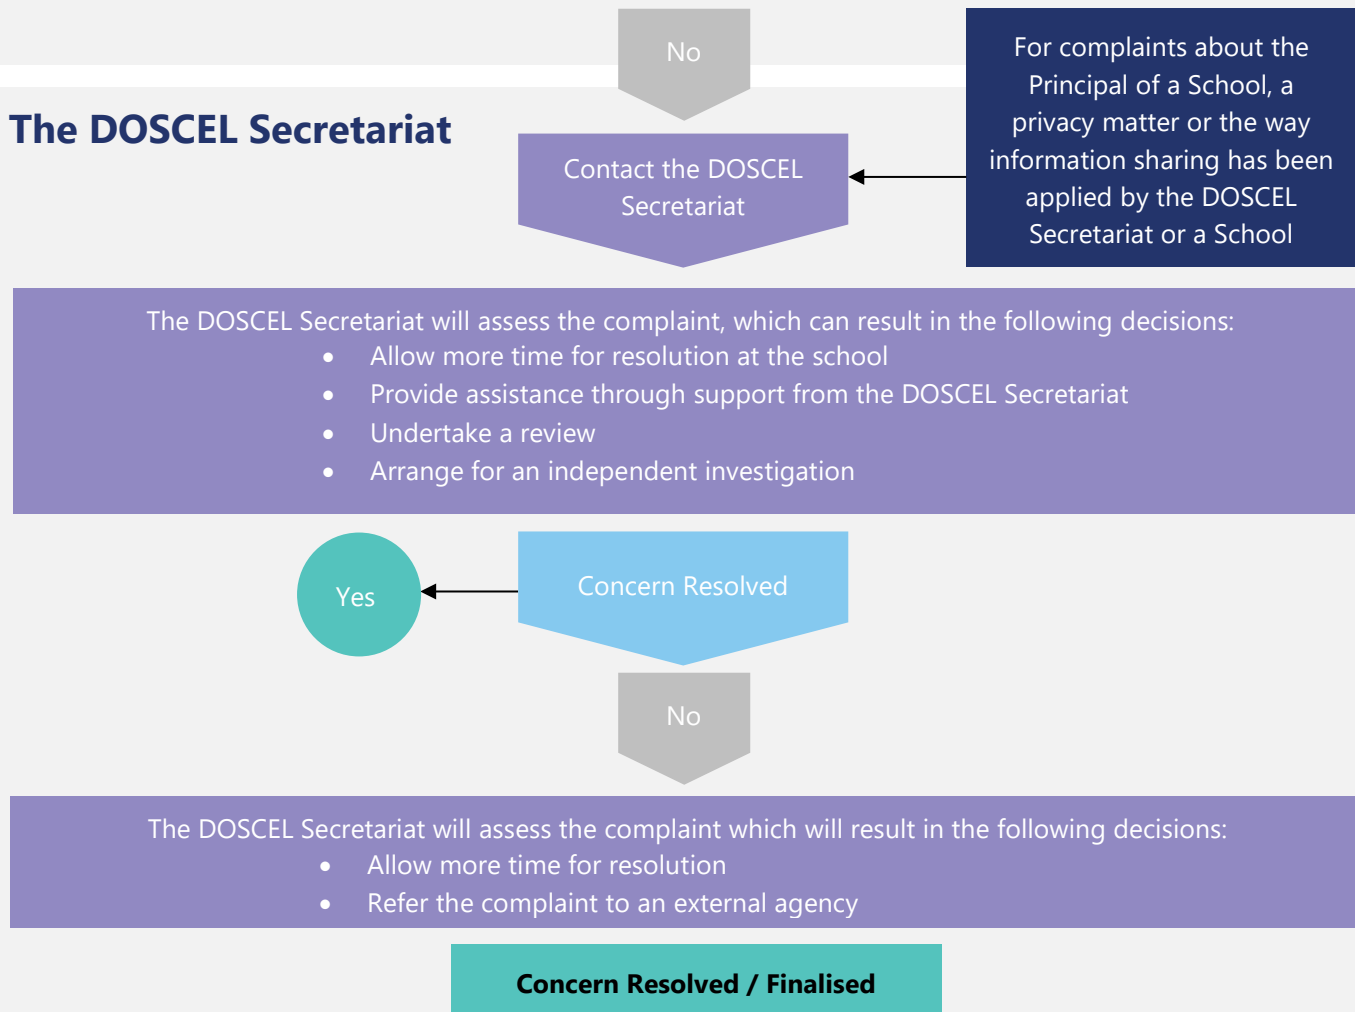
No

The DOSCEL Secretariat

For complaints about the Principal of a School, a privacy matter or the way information sharing has been applied by the DOSCEL Secretariat or a School

Contact the DOSCEL Secretariat

The DOSCEL Secretariat will assess the complaint, which can result in the following decisions:
- Allow more time for resolution at the school
- Provide assistance through support from the DOSCEL Secretariat
- Undertake a review
- Arrange for an independent investigation

Yes

Concern Resolved

No

The DOSCEL Secretariat will assess the complaint which will result in the following decisions:
- Allow more time for resolution
- Refer the complaint to an external agency

Concern Resolved / Finalised